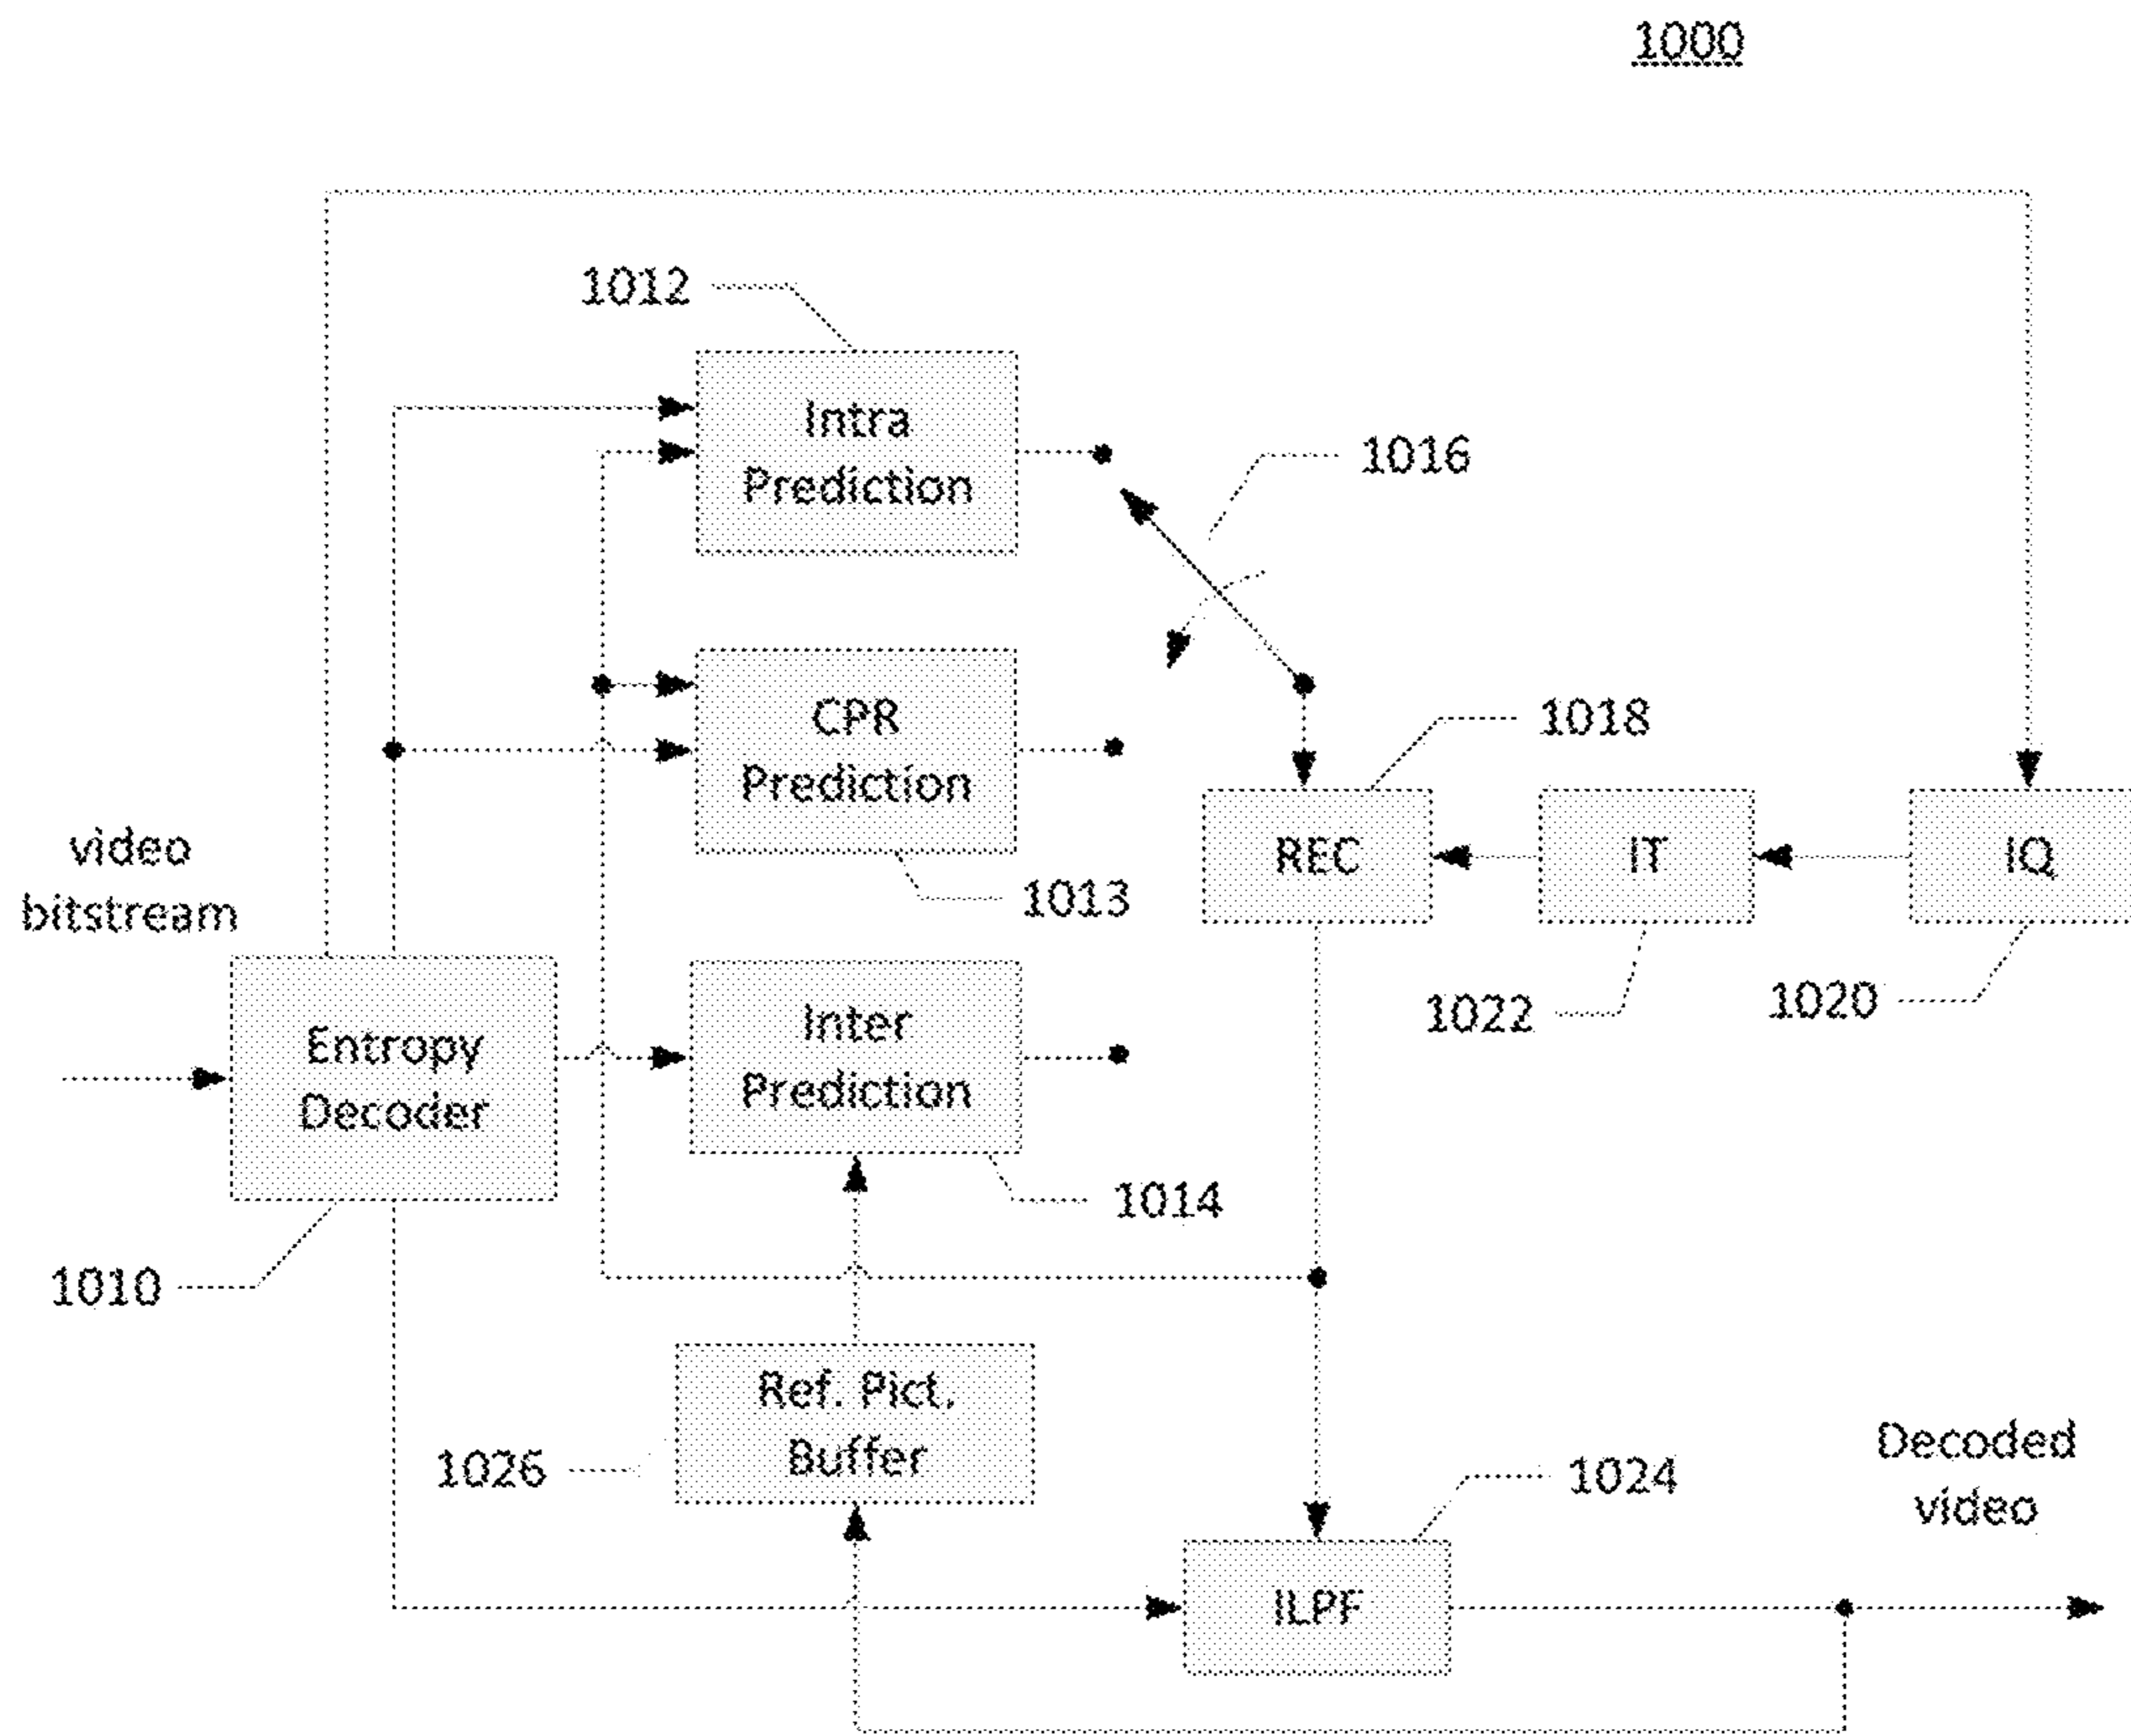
1000

1012

Intra Prediction

1016

CPR Prediction

1018

video bitstream

REC

IT

IQ

1013

1022

1020

Entropy Decoder

Inter Prediction

1014

1010

Ref. Pict. Buffer

1026

1024

Decoded video

ILPF